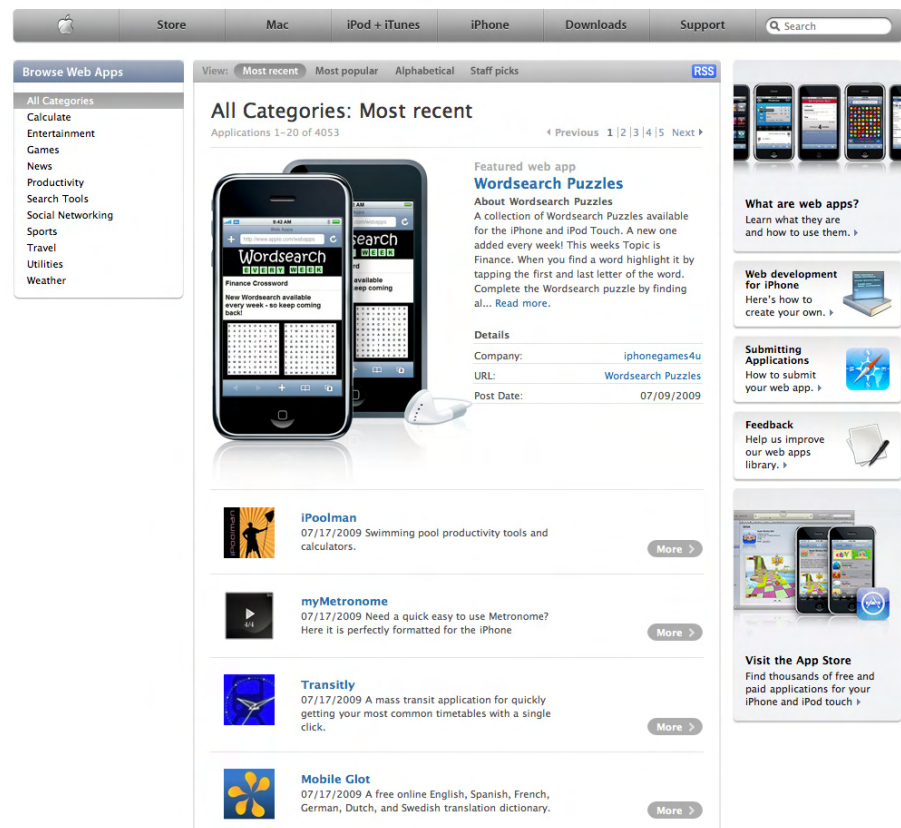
Store Mac iPod + iTunes iPhone Downloads Support Search

Browse Web Apps

All Categories
Calculate
Entertainment
Games
News
Productivity
Search Tools
Social Networking
Sports
Travel
Utilities
Weather

View: Most recent Most popular Alphabetical Staff picks RSS

All Categories: Most recent

Applications 1–20 of 4053

Previous 1 | 2 | 3 | 4 | 5 Next

9:42 AM
Web Apps
http://www.apple.com/webapps
Wordsearch
EVERY WEEK
Finance Crossword
New Wordsearch available every week - so keep coming back!

Featured web app
Wordsearch Puzzles
About Wordsearch Puzzles
A collection of Wordsearch Puzzles available for the iPhone and iPod Touch. A new one added every week! This weeks Topic is Finance. When you find a word highlight it by tapping the first and last letter of the word. Complete the Wordsearch puzzle by finding al... Read more.

Details

| Company: | iphonegames4u |
|---|---|
| URL: | Wordsearch Puzzles |
| Post Date: | 07/09/2009 |

iPoolman
07/17/2009 Swimming pool productivity tools and calculators.
More

myMetronome
07/17/2009 Need a quick easy to use Metronome? Here it is perfectly formatted for the iPhone
More

Transitly
07/17/2009 A mass transit application for quickly getting your most common timetables with a single click.
More

Mobile Glot
07/17/2009 A free online English, Spanish, French, German, Dutch, and Swedish translation dictionary.
More

What are web apps?
Learn what they are and how to use them.

Web development for iPhone
Here's how to create your own.

Submitting Applications
How to submit your web app.

Feedback
Help us improve our web apps library.

Visit the App Store
Find thousands of free and paid applications for your iPhone and iPod touch